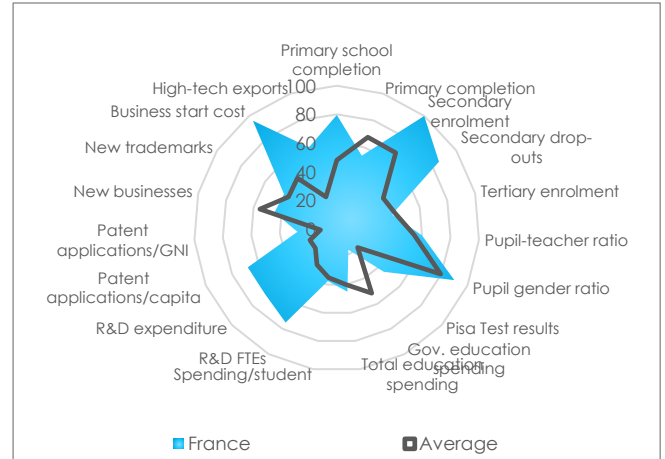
Primary school completion

Primary completion

Secondary enrolment

Secondary drop-outs

Tertiary enrolment

Pupil-teacher ratio

Pupil gender ratio

Pisa Test results

Gov. education spending

Total education spending

Spending/student

R&D FTEs

R&D expenditure

Patent applications/capita

Patent applications/GNI

New businesses

New trademarks

Business start cost

High-tech exports

100
80
60
40
20
0

France

Average